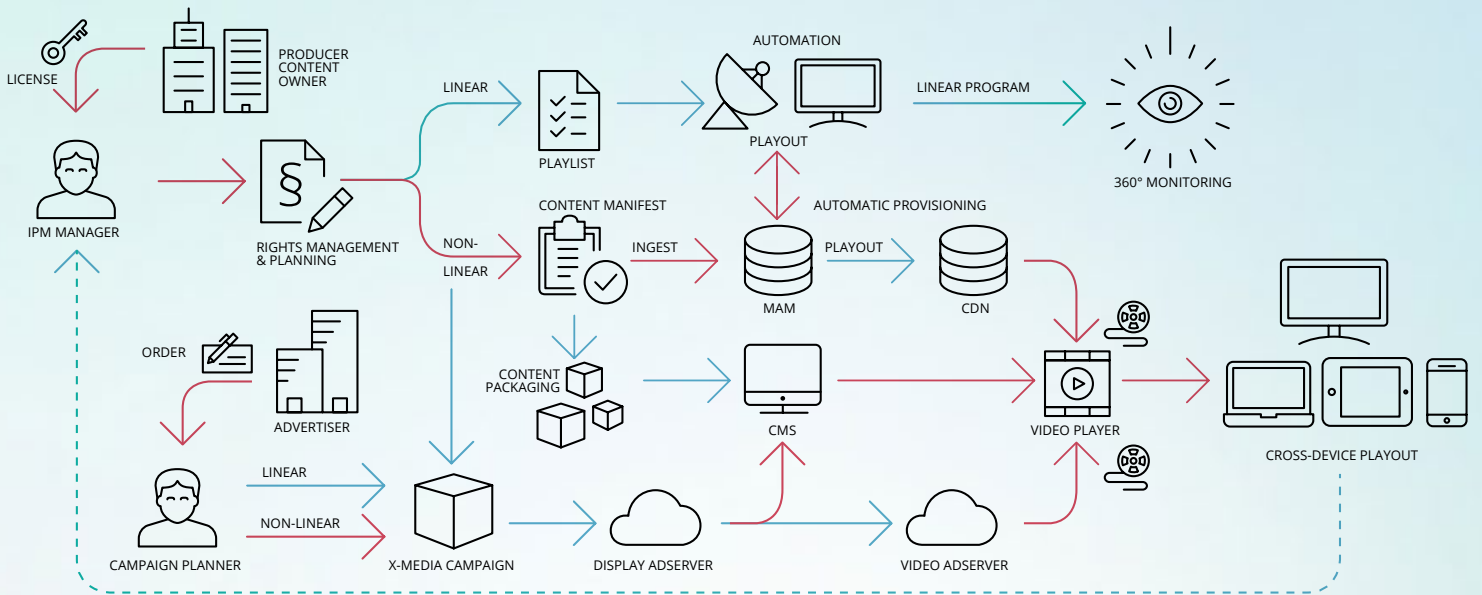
LICENSE

PRODUCER CONTENT OWNER

AUTOMATION

LINEAR

LINEAR PROGRAM

PLAYLIST

PLAYOUT

360° MONITORING

IPM MANAGER

RIGHTS MANAGEMENT & PLANNING

AUTOMATIC PROVISIONING

CONTENT MANIFEST

NON-LINEAR

INGEST

PLAYOUT

MAM

CDN

ORDER

CONTENT PACKAGING

CMS

VIDEO PLAYER

ADVERTISER

CROSS-DEVICE PLAYOUT

LINEAR

NON-LINEAR

CAMPAIGN PLANNER

X-MEDIA CAMPAIGN

DISPLAY ADSERVER

VIDEO ADSERVER